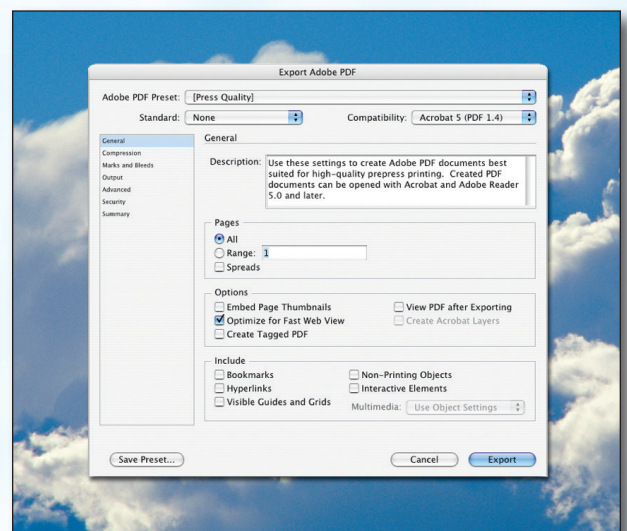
Export Adobe PDF

Adobe PDF Preset: [Press Quality]

Standard: None

Compatibility: Acrobat 5 (PDF 1.4)

General
Compression
Marks and Bleeds
Output
Advanced
Security
Summary

General

Description: Use these settings to create Adobe PDF documents best suited for high-quality prepress printing. Created PDF documents can be opened with Acrobat and Adobe Reader 5.0 and later.

Pages
All
Range: 1
Spreads

Options
Embed Page Thumbnails
Optimize for Fast Web View
Create Tagged PDF
View PDF after Exporting
Create Acrobat Layers

Include
Bookmarks
Hyperlinks
Visible Guides and Grids
Non-Printing Objects
Interactive Elements
Multimedia: Use Object Settings

Save Preset...

Cancel

Export